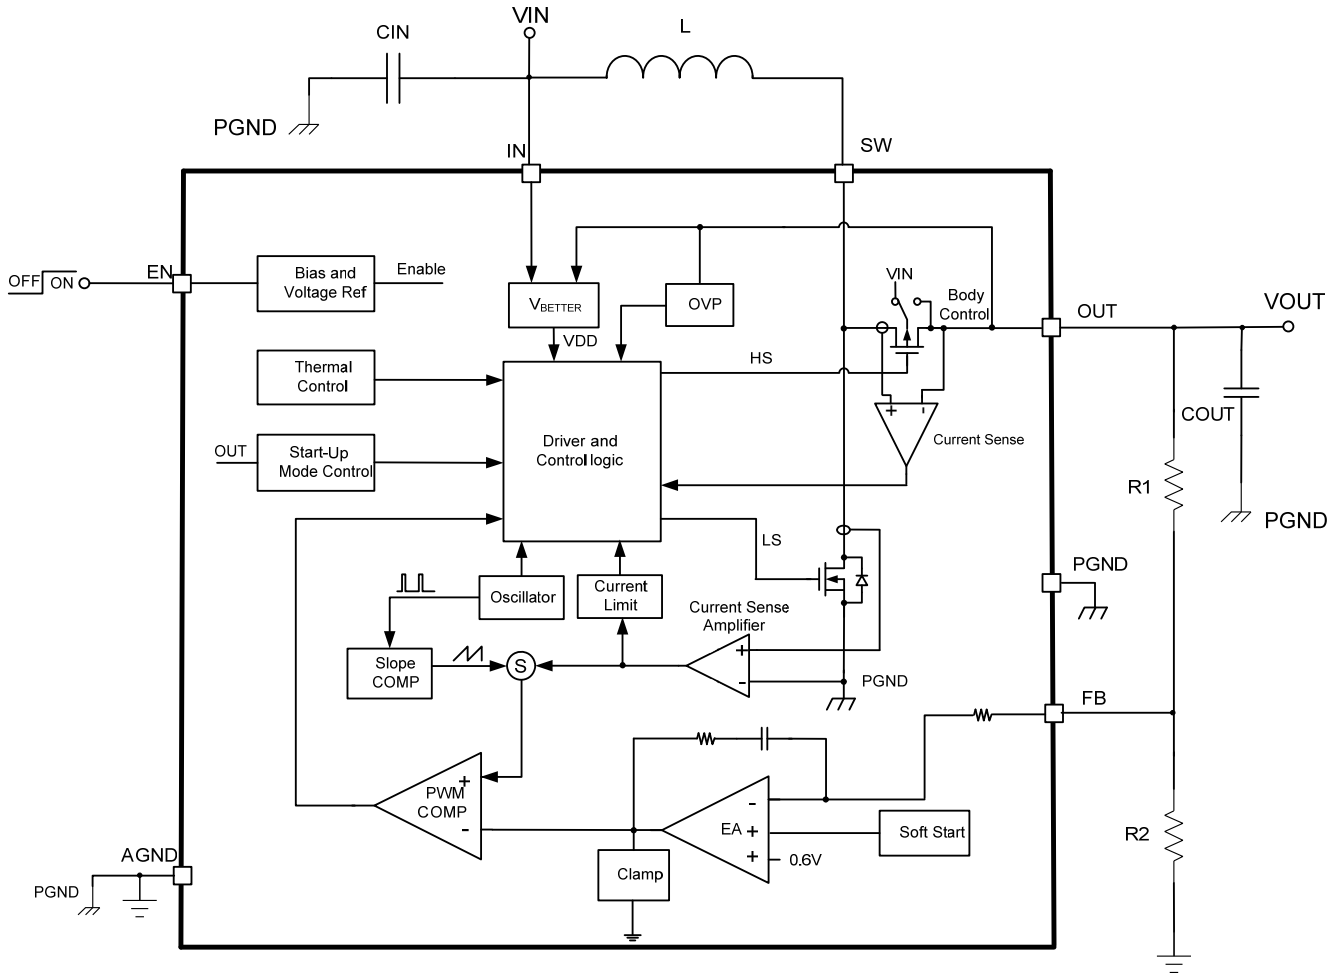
VIN
CIN
L
PGND
IN
SW
OFF ON
EN
Bias and Voltage Ref
Enable
$V_{BETTER}$
VDD
OVP
VIN
Body Control
OUT
VOUT
Thermal Control
HS
Driver and Control logic
Current Sense
COUT
OUT
Start-Up Mode Control
R1
PGND
LS
PGND
Oscillator
Current Limit
Current Sense Amplifier
Slope COMP
S
+
-
PGND
FB
PWM COMP
+
-
EA
-
+
+
0.6V
Soft Start
R2
AGND
PGND
Clamp